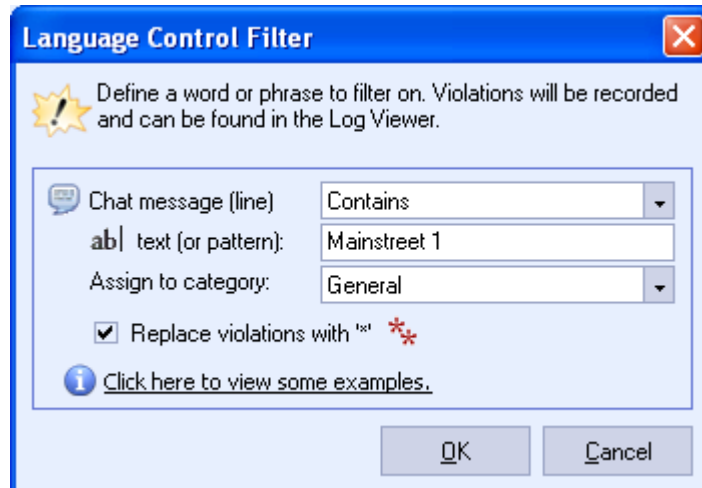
Language Control Filter

Define a word or phrase to filter on. Violations will be recorded and can be found in the Log Viewer.

Chat message (line) Contains
ab| text (or pattern): Mainstreet 1
Assign to category: General

Replace violations with '*'

Click here to view some examples.

OK Cancel